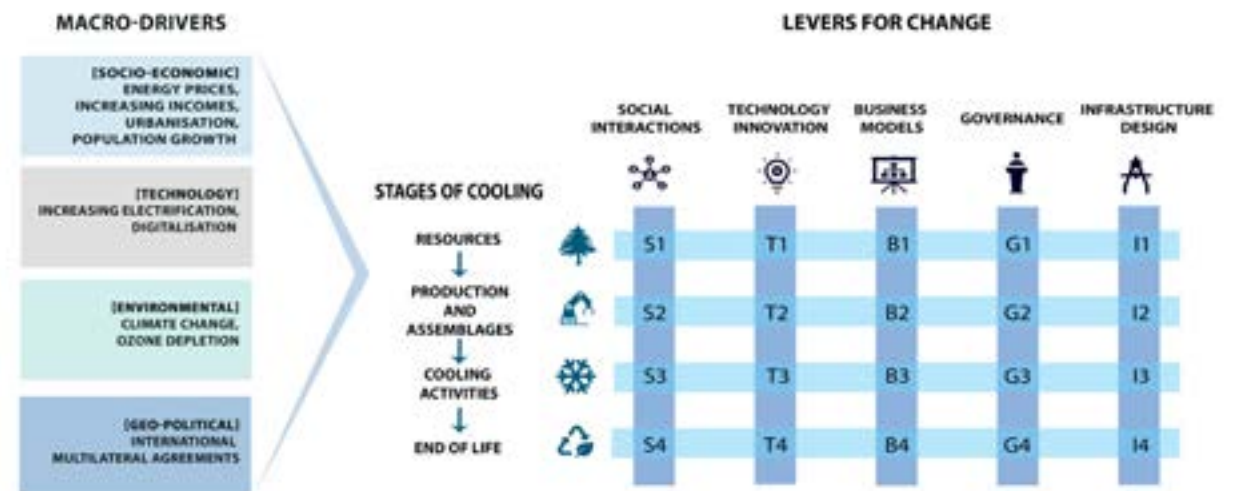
MACRO-DRIVERS

[SOCIO-ECONOMIC] ENERGY PRICES, INCREASING INCOMES, URBANISATION, POPULATION GROWTH

[TECHNOLOGY] INCREASING ELECTRIFICATION, DIGITALISATION

[ENVIRONMENTAL] CLIMATE CHANGE, OZONE DEPLETION

[GEO-POLITICAL] INTERNATIONAL MULTILATERAL AGREEMENTS

LEVERS FOR CHANGE

STAGES OF COOLING

RESOURCES
↓
PRODUCTION AND ASSEMBLAGES
↓
COOLING ACTIVITIES
↓
END OF LIFE

| | SOCIAL INTERACTIONS | TECHNOLOGY INNOVATION | BUSINESS MODELS | GOVERNANCE | INFRASTRUCTURE DESIGN |
|---|---|---|---|---|---|
| RESOURCES | S1 | T1 | B1 | G1 | I1 |
| PRODUCTION AND ASSEMBLAGES | S2 | T2 | B2 | G2 | I2 |
| COOLING ACTIVITIES | S3 | T3 | B3 | G3 | I3 |
| END OF LIFE | S4 | T4 | B4 | G4 | I4 |